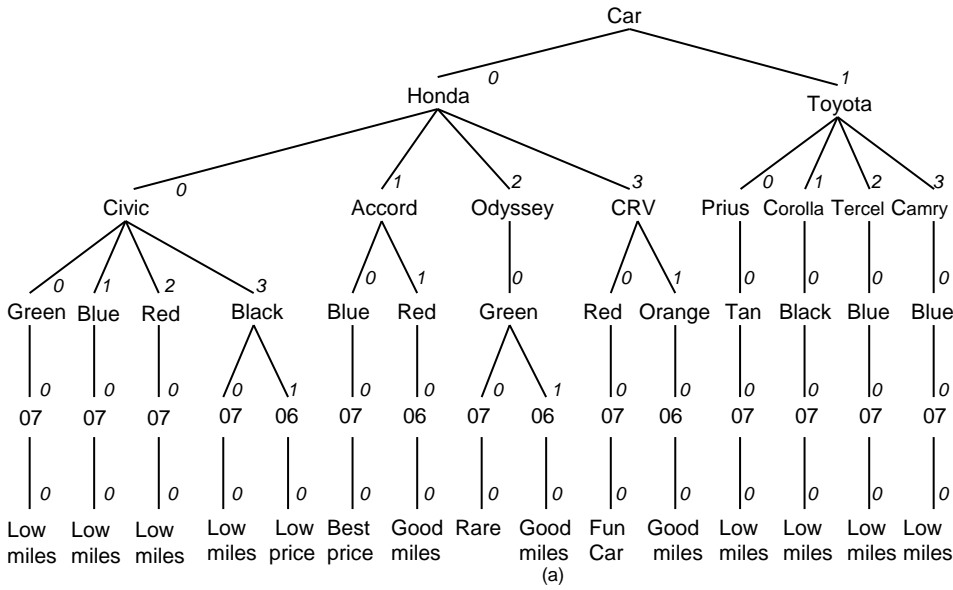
Car

0 1

Honda Toyota

0 1 2 3 0 1 2 3

Civic Accord Odyssey CRV Prius Corolla Tercel Camry

0 1 2 3 0 1 0 0 1 0 0 0 0

Green Blue Red Black Blue Red Green Red Orange Tan Black Blue Blue

0 0 0 0 1 0 0 0 1 0 0 0 0 0 0

07 07 07 07 06 07 06 07 06 07 06 07 07 07 07

0 0 0 0 0 0 0 0 0 0 0 0 0 0 0

Low miles Low miles Low miles Low miles Low price Best price Good miles Rare Good miles Fun Car Good miles Low miles Low miles Low miles Low miles

(a)